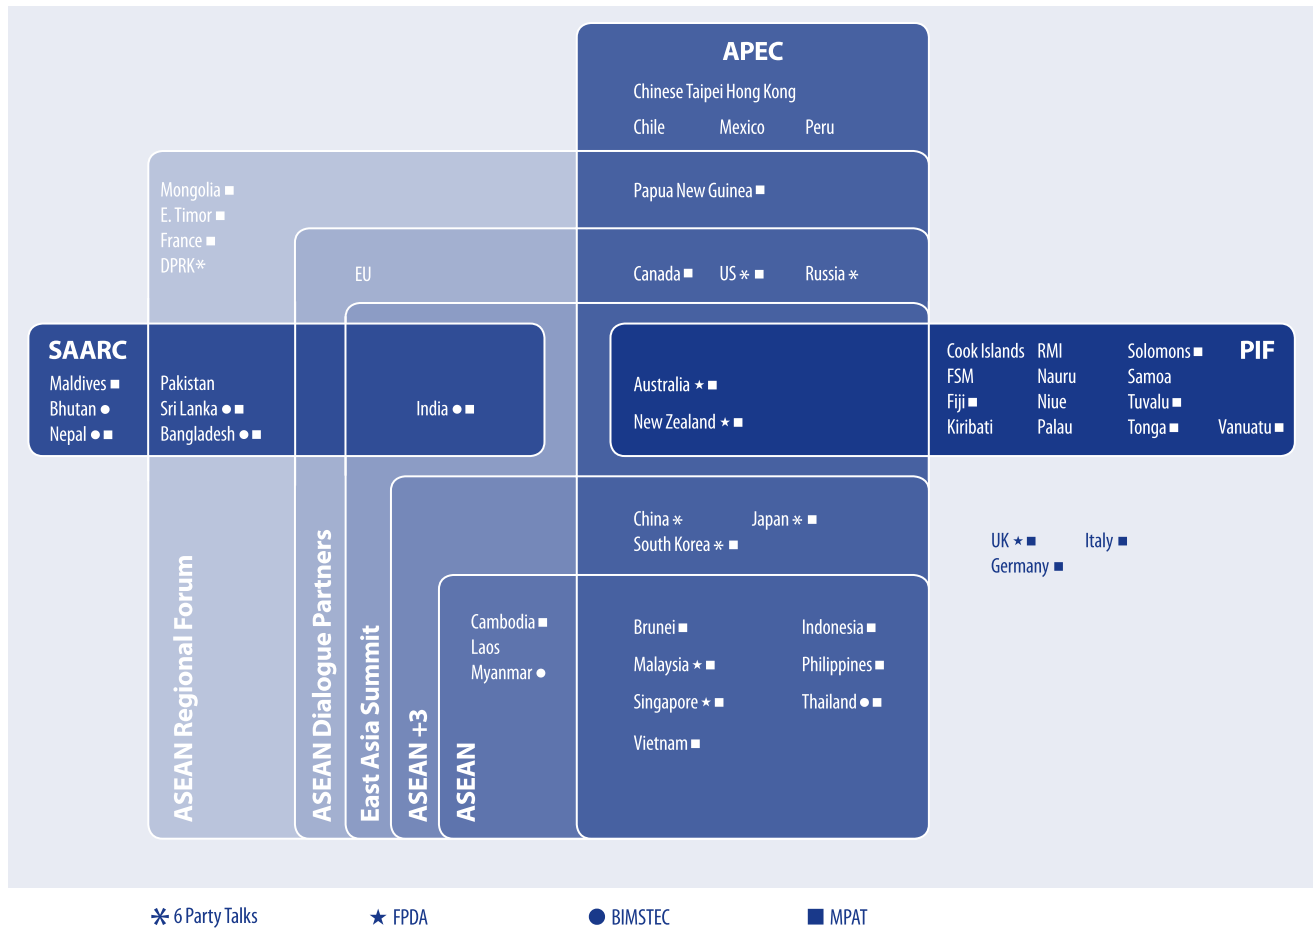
APEC
Chinese Taipei Hong Kong
Chile Mexico Peru

Mongolia ■
E. Timor ■
France ■
DPRK ✳

Papua New Guinea ■

EU

Canada ■ US ✳ ■ Russia ✳

SAARC
Maldives ■
Bhutan ●
Nepal ● ■

Pakistan
Sri Lanka ● ■
Bangladesh ● ■

India ● ■

Australia ★ ■
New Zealand ★ ■

Cook Islands RMI Solomons ■ PIF
FSM Nauru Samoa
Fiji ■ Niue Tuvalu ■
Kiribati Palau Tonga ■ Vanuatu ■

China ✳ Japan ✳ ■
South Korea ✳ ■

UK ★ ■ Italy ■
Germany ■

Cambodia ■
Laos
Myanmar ●

Brunei ■ Indonesia ■
Malaysia ★ ■ Philippines ■
Singapore ★ ■ Thailand ● ■
Vietnam ■

ASEAN Regional Forum
ASEAN Dialogue Partners
East Asia Summit
ASEAN +3
ASEAN

✳ 6 Party Talks ★ FPDA ● BIMSTEC ■ MPAT